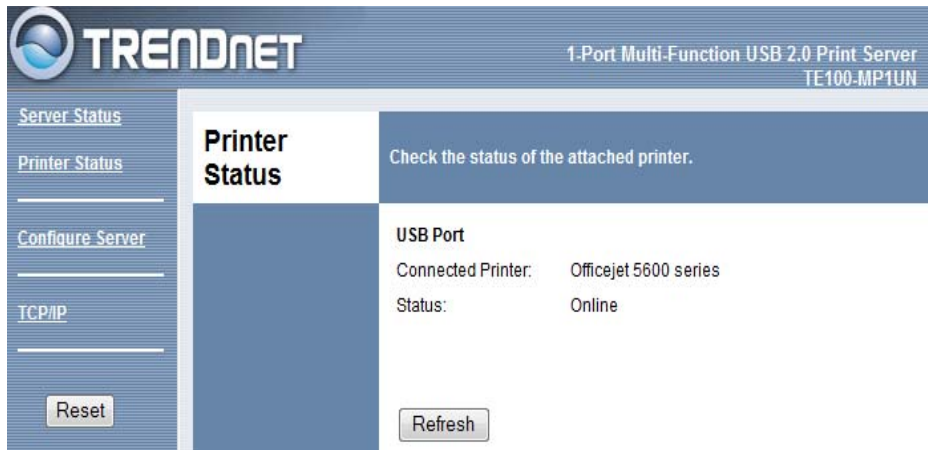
TRENDnET

1-Port Multi-Function USB 2.0 Print Server
TE100-MP1UN

Server Status

Printer Status

Configure Server

TCP/IP

Reset

Printer Status

Check the status of the attached printer.

USB Port

Connected Printer: Officejet 5600 series

Status: Online

Refresh